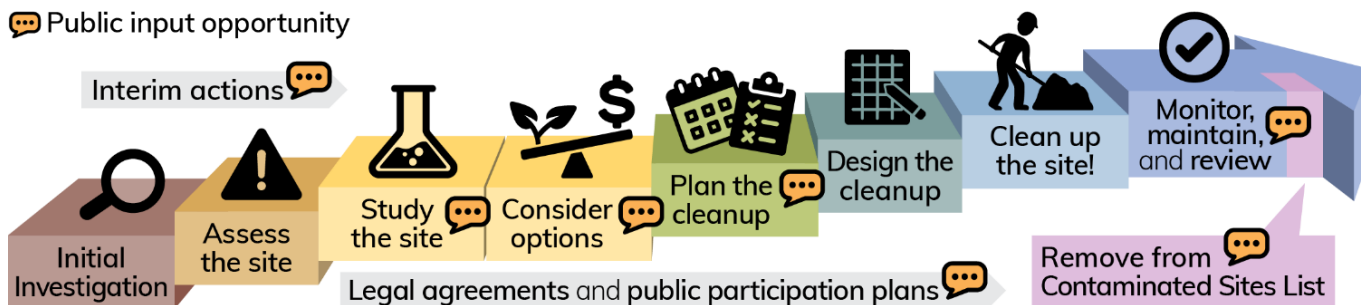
Public input opportunity

Interim actions

Initial Investigation

Assess the site

Study the site

Consider options

Plan the cleanup

Design the cleanup

Clean up the site!

Monitor, maintain, and review

Remove from Contaminated Sites List

Legal agreements and public participation plans